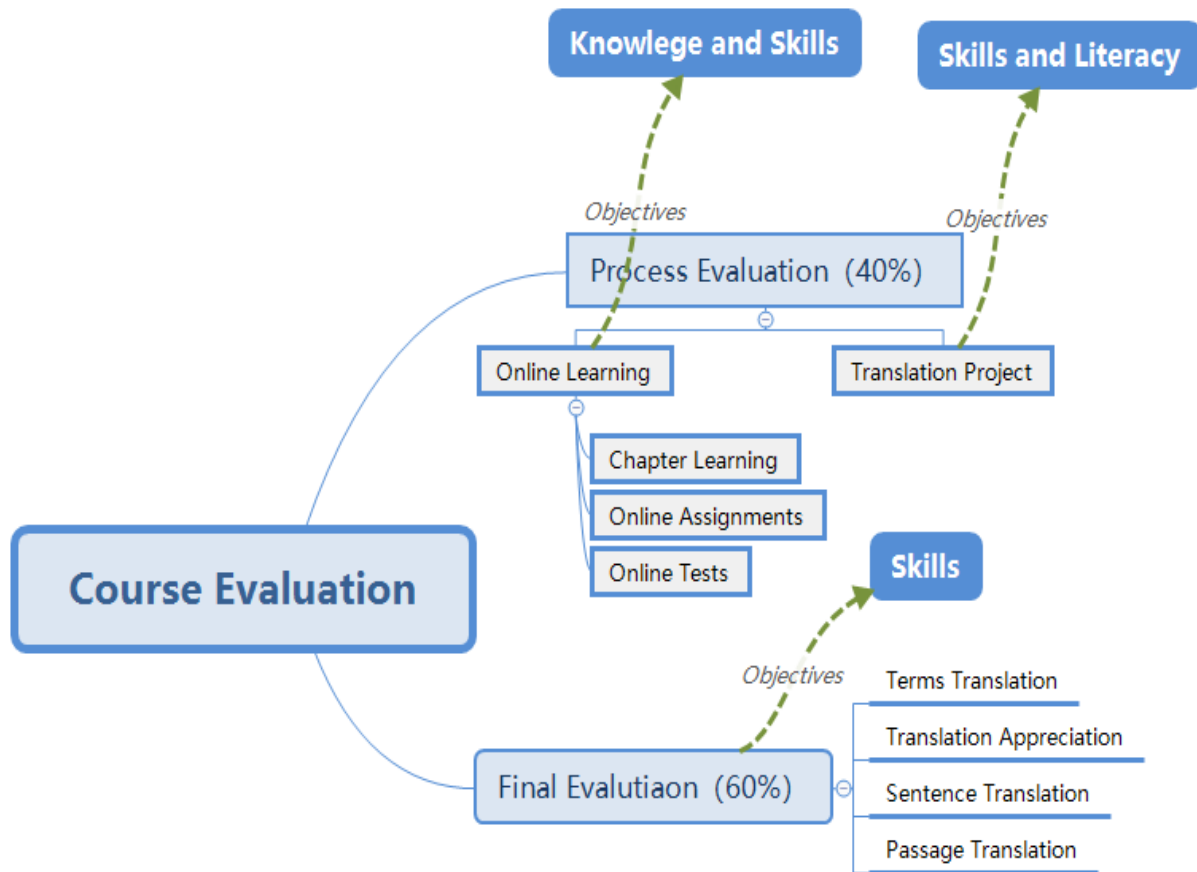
Knowlege and Skills

Skills and Literacy

Objectives

Objectives

Process Evaluation (40%)

Online Learning

Translation Project

Chapter Learning

Online Assignments

Online Tests

Course Evaluation

Skills

Objectives

Terms Translation

Translation Appreciation

Sentence Translation

Passage Translation

Final Evalutiaon (60%)